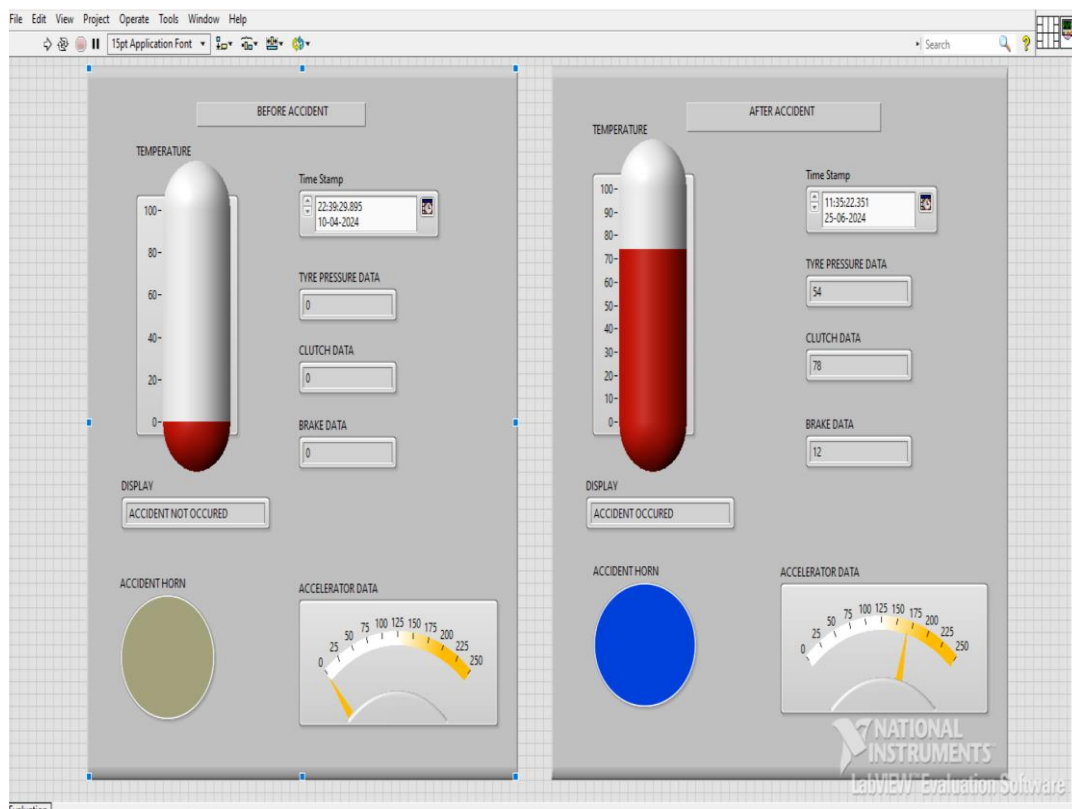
File Edit View Project Operate Tools Window Help

15pt Application Font

Search

BEFORE ACCIDENT

TEMPERATURE

100-
80-
60-
40-
20-
0-

Time Stamp
22:39:29.895
10-04-2024

TYRE PRESSURE DATA
0

CLUTCH DATA
0

BRAKE DATA
0

DISPLAY
ACCIDENT NOT OCCURED

ACCIDENT HORN

ACCELERATOR DATA
0 25 50 75 100 125 150 175 200 225 250

AFTER ACCIDENT

TEMPERATURE

100-
90-
80-
70-
60-
50-
40-
30-
20-
10-
0-

Time Stamp
11:35:22.351
25-06-2024

TYRE PRESSURE DATA
54

CLUTCH DATA
78

BRAKE DATA
12

DISPLAY
ACCIDENT OCCURED

ACCIDENT HORN

ACCELERATOR DATA
0 25 50 75 100 125 150 175 200 225 250

NATIONAL INSTRUMENTS
LabVIEW Evaluation Software

Evaluation